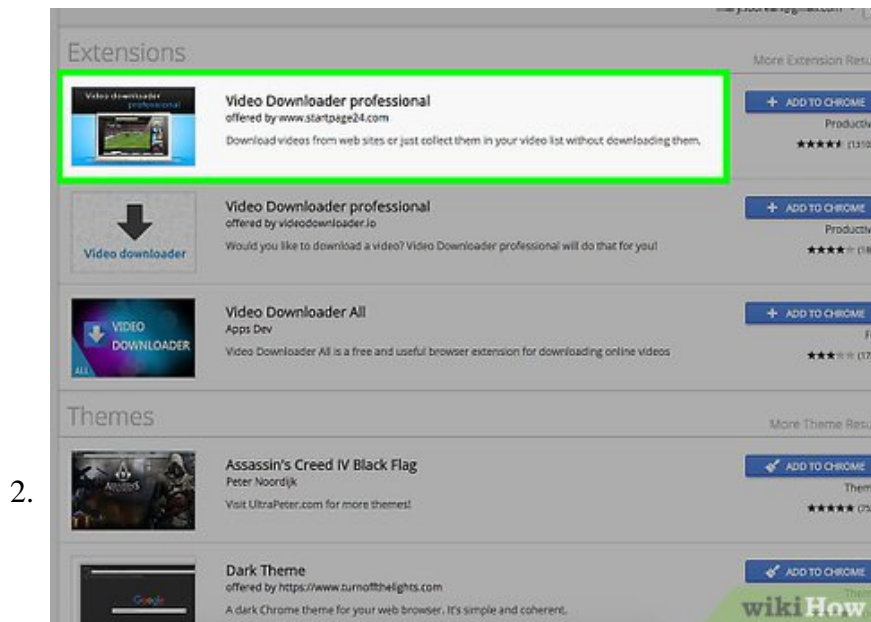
2.

Extensions

More Extension Resu

Video downloader professional

Video Downloader professional
offered by www.startpage24.com
Download videos from web sites or just collect them in your video list without downloading them.

+ ADD TO CHROME
Productiv
★★★★★ (1310

Video downloader

Video Downloader professional
offered by videodownloader.io
Would you like to download a video? Video Downloader professional will do that for you!

+ ADD TO CHROME
Productiv
★★★★★ (18

VIDEO DOWNLOADER
ALL

Video Downloader All
Apps Dev
Video Downloader All is a free and useful browser extension for downloading online videos

+ ADD TO CHROME
F
★★★★★ (17

Themes

More Theme Resu

Assassin's Creed IV Black Flag
Peter Noordijk
Visit UltraPeter.com for more themes!

ADD TO CHROME
Them
★★★★★ (75

Dark Theme
offered by https://www.turnoffthelights.com
A dark Chrome theme for your web browser. It's simple and coherent.

ADD TO CHROME
Them

Google

wikiHow